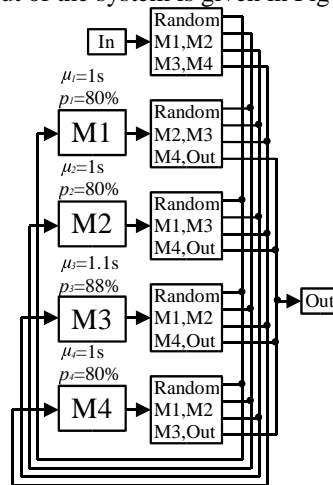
ut of the system is given in Fig

In

Random
M1,M2
M3,M4

$\mu_1$=1s
$p_1$=80%

M1

Random
M2,M3
M4,Out

$\mu_2$=1s
$p_2$=80%

M2

Random
M1,M3
M4,Out

$\mu_3$=1.1s
$p_3$=88%

M3

Random
M1,M2
M4,Out

Out

$\mu_4$=1s
$p_4$=80%

M4

Random
M1,M2
M3,Out